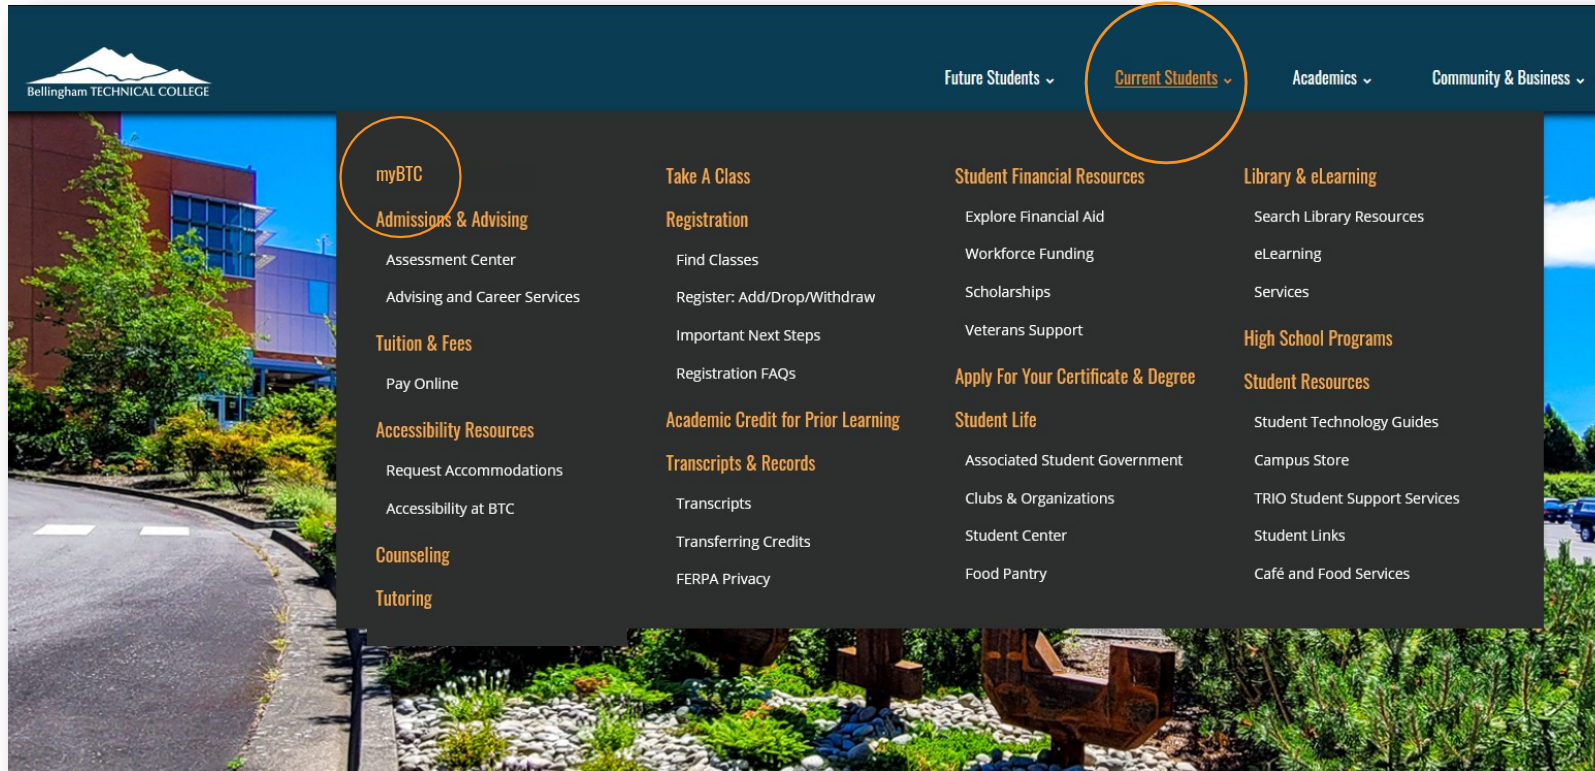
Bellingham TECHNICAL COLLEGE

Future Students
Current Students
Academics
Community & Business

myBTC
Admissions & Advising
Assessment Center
Advising and Career Services
Tuition & Fees
Pay Online
Accessibility Resources
Request Accommodations
Accessibility at BTC
Counseling
Tutoring

Take A Class
Registration
Find Classes
Register: Add/Drop/Withdraw
Important Next Steps
Registration FAQs
Academic Credit for Prior Learning
Transcripts & Records
Transcripts
Transferring Credits
FERPA Privacy

Student Financial Resources
Explore Financial Aid
Workforce Funding
Scholarships
Veterans Support
Apply For Your Certificate & Degree
Student Life
Associated Student Government
Clubs & Organizations
Student Center
Food Pantry

Library & eLearning
Search Library Resources
eLearning
Services
High School Programs
Student Resources
Student Technology Guides
Campus Store
TRIO Student Support Services
Student Links
Café and Food Services